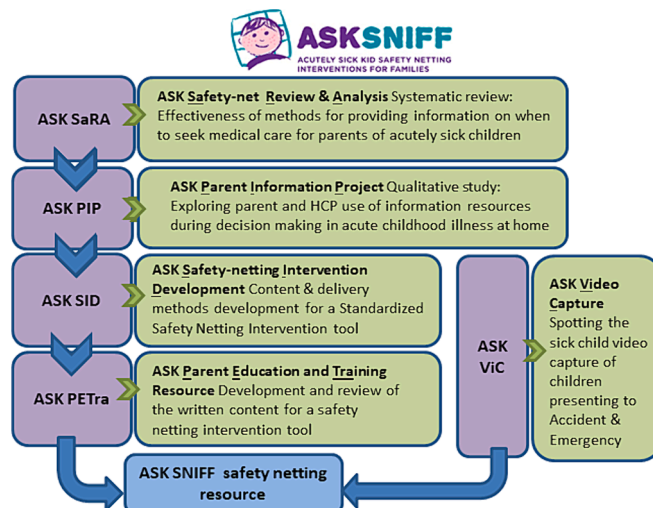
ASKSNIFF
ACUTELY SICK KID SAFETY NETTING INTERVENTIONS FOR FAMILIES

ASK SaRA

ASK Safety-net Review & Analysis Systematic review: Effectiveness of methods for providing information on when to seek medical care for parents of acutely sick children

ASK PIP

ASK Parent Information Project Qualitative study: Exploring parent and HCP use of information resources during decision making in acute childhood illness at home

ASK SID

ASK Safety-netting Intervention Development Content & delivery methods development for a Standardized Safety Netting Intervention tool

ASK PETra

ASK Parent Education and Training Resource Development and review of the written content for a safety netting intervention tool

ASK ViC

ASK Video Capture Spotting the sick child video capture of children presenting to Accident & Emergency

ASK SNIFF safety netting resource